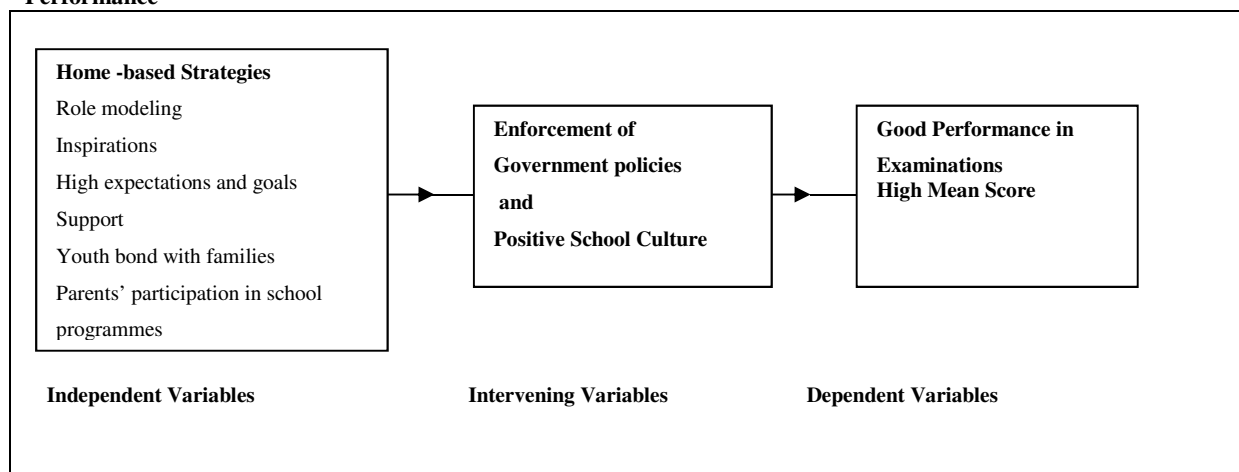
Performance

Home -based Strategies
Role modeling
Inspirations
High expectations and goals
Support
Youth bond with families
Parents' participation in school programmes

Enforcement of Government policies and Positive School Culture

Good Performance in Examinations
High Mean Score

Independent Variables

Intervening Variables

Dependent Variables